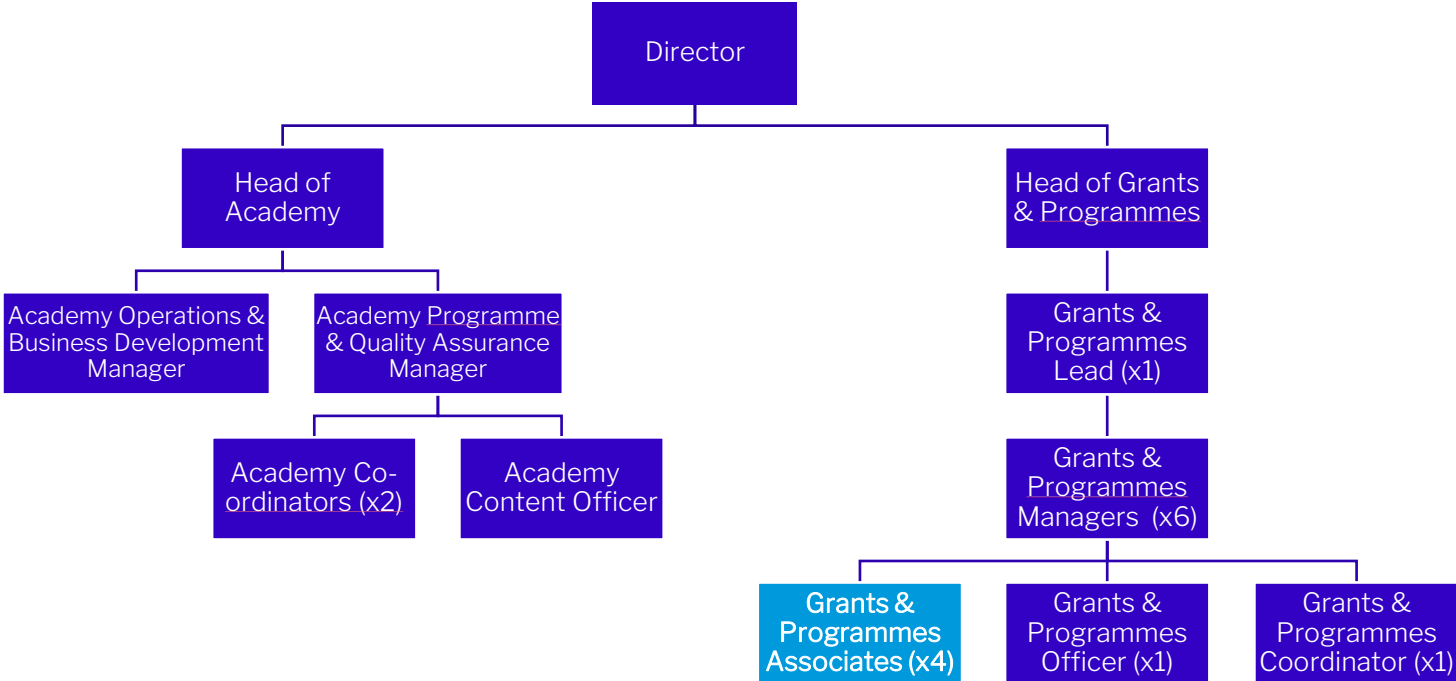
Director

Head of Academy

Academy Operations & Business Development Manager

Academy Programme & Quality Assurance Manager

Academy Co-ordinators (x2)

Academy Content Officer

Head of Grants & Programmes

Grants & Programmes Lead (x1)

Grants & Programmes Managers (x6)

Grants & Programmes Associates (x4)

Grants & Programmes Officer (x1)

Grants & Programmes Coordinator (x1)